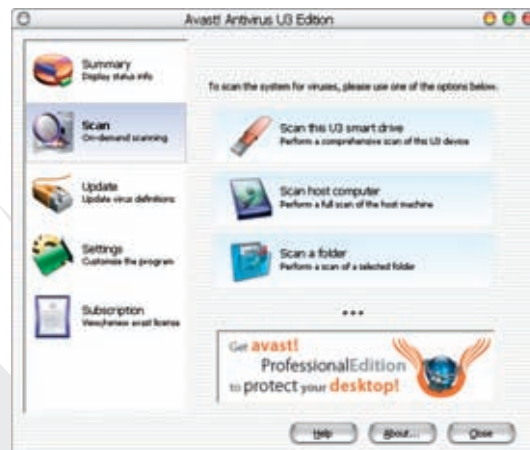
Avast! Antivirus U3 Edition

Summary
Display status info

Scan
On-demand scanning

Update
Update virus definitions

Settings
Customize the program

Subscription
View/renew avast license

To scan the system for viruses, please use one of the options below.

Scan this U3 smart drive
Perform a comprehensive scan of the U3 device

Scan host computer
Perform a full scan of the host machine

Scan a folder
Perform a scan of a selected folder

...

Get avast! ProfessionalEdition to protect your desktop!

Help

About...

Close